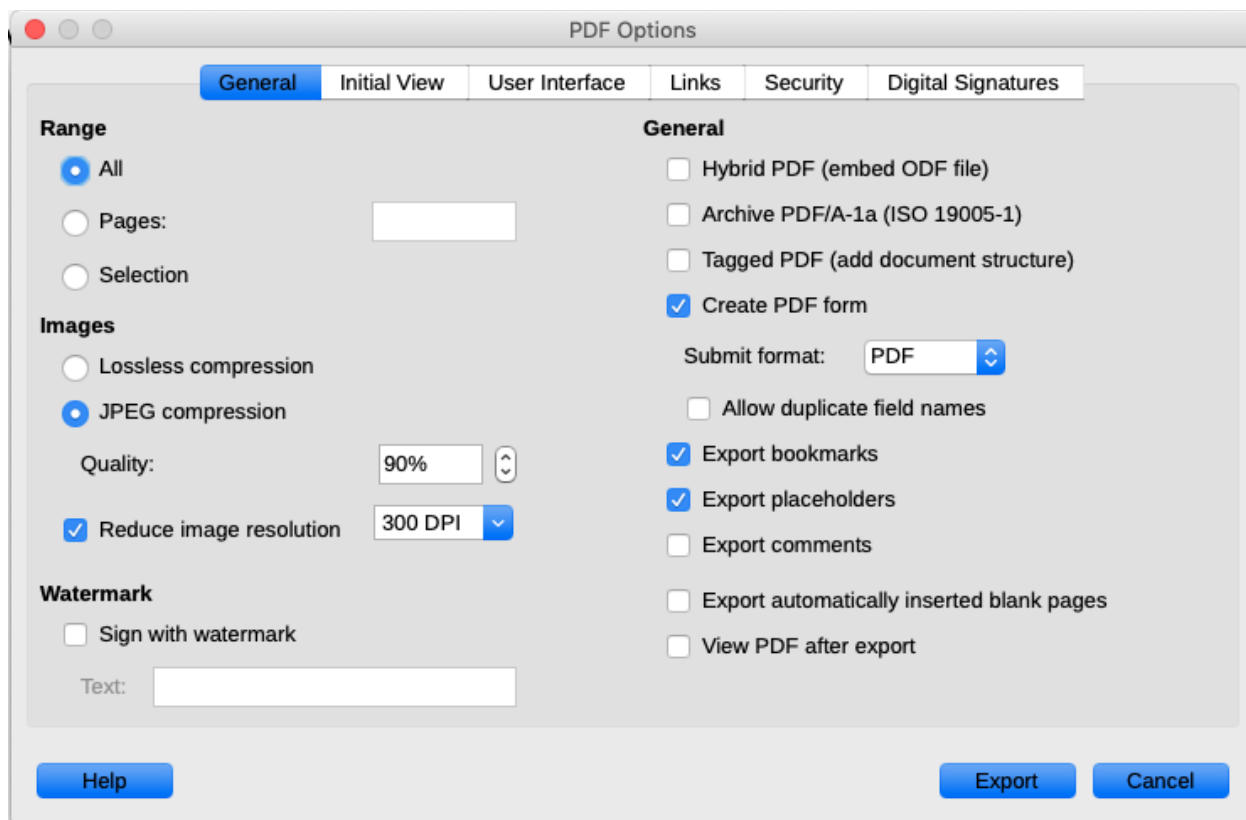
PDF Options

General | Initial View | User Interface | Links | Security | Digital Signatures

Range
All
Pages:
Selection

Images
Lossless compression
JPEG compression
Quality: 90%
Reduce image resolution 300 DPI

Watermark
Sign with watermark
Text:

General
Hybrid PDF (embed ODF file)
Archive PDF/A-1a (ISO 19005-1)
Tagged PDF (add document structure)
Create PDF form
Submit format: PDF
Allow duplicate field names
Export bookmarks
Export placeholders
Export comments
Export automatically inserted blank pages
View PDF after export

Help
Export
Cancel